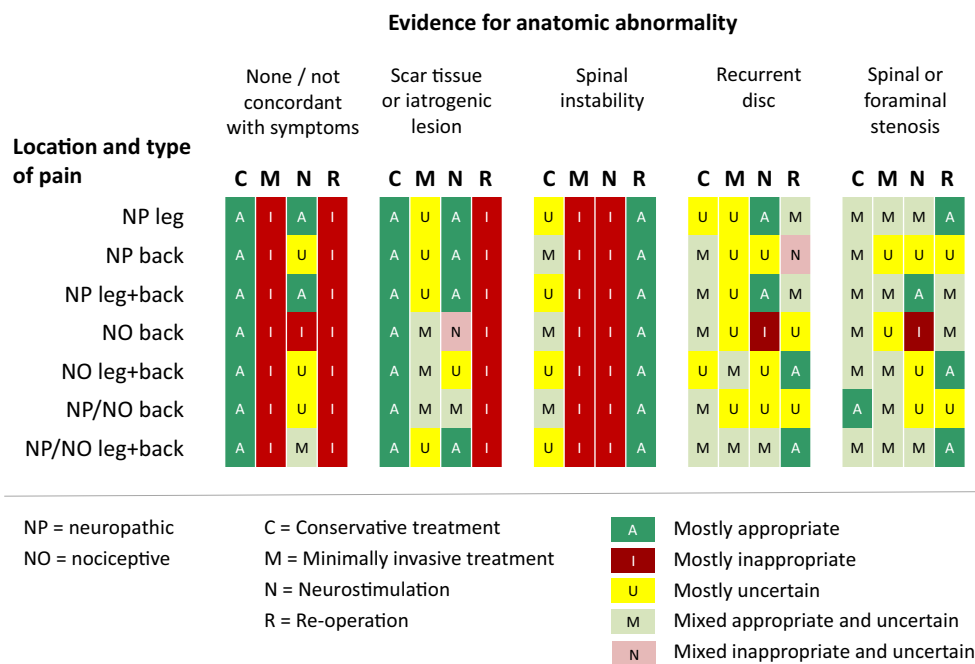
Evidence for anatomic abnormality

| Location and type of pain | None / not concordant with symptoms C | M | N | R | Scar tissue or iatrogenic lesion C | M | N | R | Spinal instability C | M | N | R | Recurrent disc C | M | N | R | Spinal or foraminal stenosis C | M | N | R |
|---|---|---|---|---|---|---|---|---|---|---|---|---|---|---|---|---|---|---|---|---|
| NP leg | A | I | A | I | A | U | A | I | U | I | I | A | U | U | A | M | M | M | M | A |
| NP back | A | I | U | I | A | U | A | I | M | I | I | A | M | U | U | N | M | U | U | U |
| NP leg+back | A | I | A | I | A | U | A | I | U | I | I | A | M | U | A | M | M | M | A | M |
| NO back | A | I | I | I | A | M | N | I | M | I | I | A | M | U | I | U | M | U | I | M |
| NO leg+back | A | I | U | I | A | M | U | I | U | I | I | A | U | M | U | A | M | M | U | A |
| NP/NO back | A | I | U | I | A | M | M | I | M | I | I | A | M | U | U | U | A | M | U | U |
| NP/NO leg+back | A | I | M | I | A | U | A | I | U | I | I | A | M | M | M | A | M | M | M | A |

NP = neuropathic
NO = nociceptive

C = Conservative treatment
M = Minimally invasive treatment
N = Neurostimulation
R = Re-operation

A Mostly appropriate
I Mostly inappropriate
U Mostly uncertain
M Mixed appropriate and uncertain
N Mixed inappropriate and uncertain